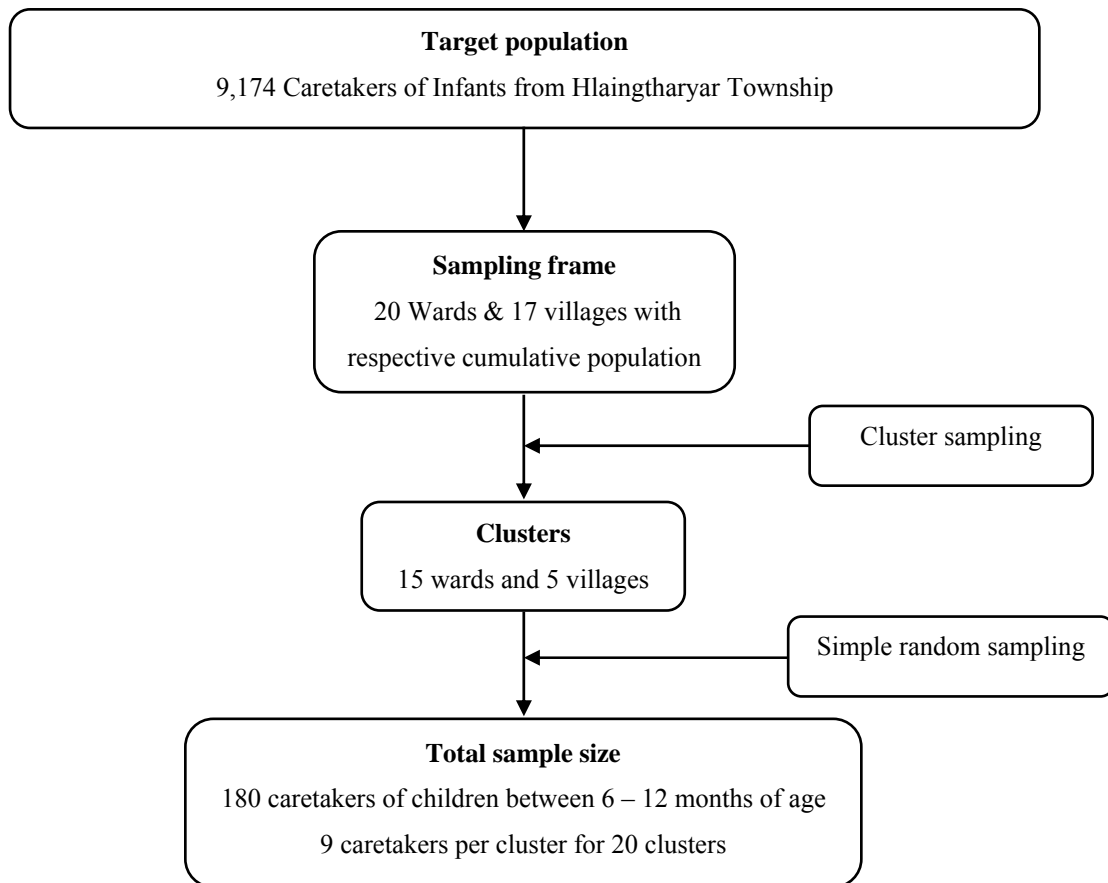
**Target population**
9,174 Caretakers of Infants from Hlaingtharyar Township

**Sampling frame**
20 Wards & 17 villages with respective cumulative population

Cluster sampling

**Clusters**
15 wards and 5 villages

Simple random sampling

**Total sample size**
180 caretakers of children between 6 – 12 months of age
9 caretakers per cluster for 20 clusters